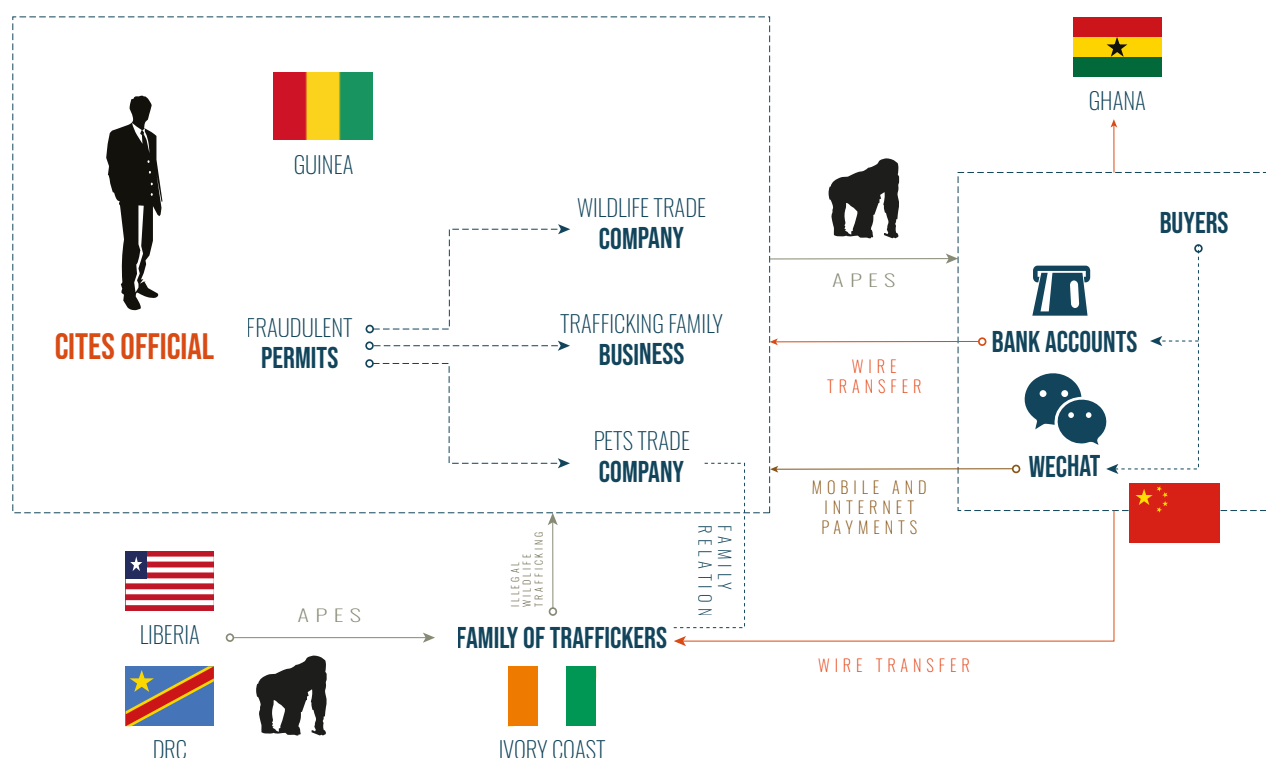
GUINEA

CITES OFFICIAL

FRAUDULENT PERMITS

WILDLIFE TRADE COMPANY

TRAFFICKING FAMILY BUSINESS

PETS TRADE COMPANY

APES

GHANA

BUYERS

BANK ACCOUNTS

WIRE TRANSFER

WECHAT

MOBILE AND INTERNET PAYMENTS

FAMILY RELATION

ILLEGAL WILDLIFE TRAFFICKING

LIBERIA

APES

FAMILY OF TRAFFICKERS

WIRE TRANSFER

DRC

IVORY COAST